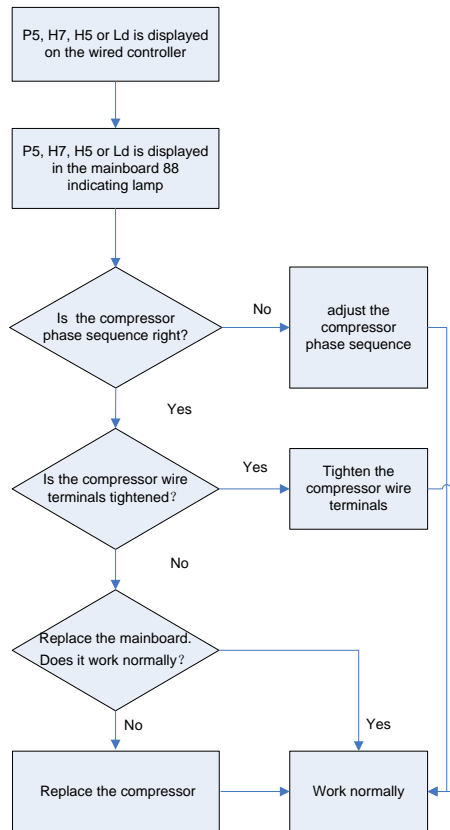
P5, H7, H5 or Ld is displayed on the wired controller

P5, H7, H5 or Ld is displayed in the mainboard 88 indicating lamp

Is the compressor phase sequence right?

No

adjust the compressor phase sequence

Yes

Is the compressor wire terminals tightened?

Yes

Tighten the compressor wire terminals

No

Replace the mainboard. Does it work normally?

No

Yes

Replace the compressor

Work normally